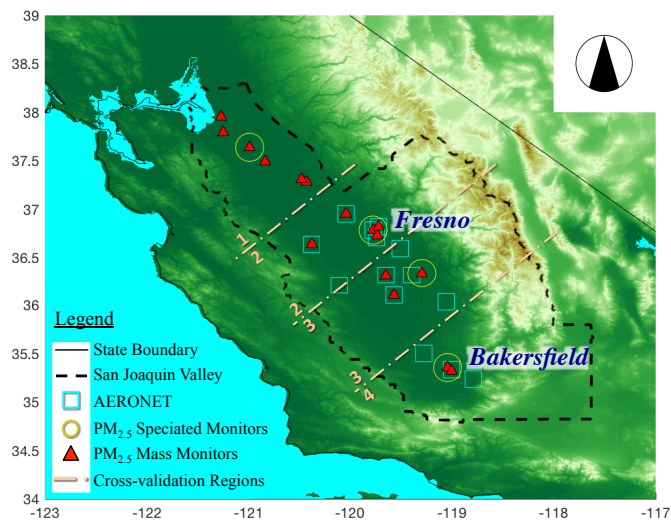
39
38.5
38
37.5
37
36.5
36
35.5
35
34.5
34
-123 -122 -121 -120 -119 -118 -117

Fresno
Bakersfield
1
2
2
3
3
4

Legend
State Boundary
San Joaquin Valley
AERONET
$PM_{2.5}$ Speciated Monitors
$PM_{2.5}$ Mass Monitors
Cross-validation Regions